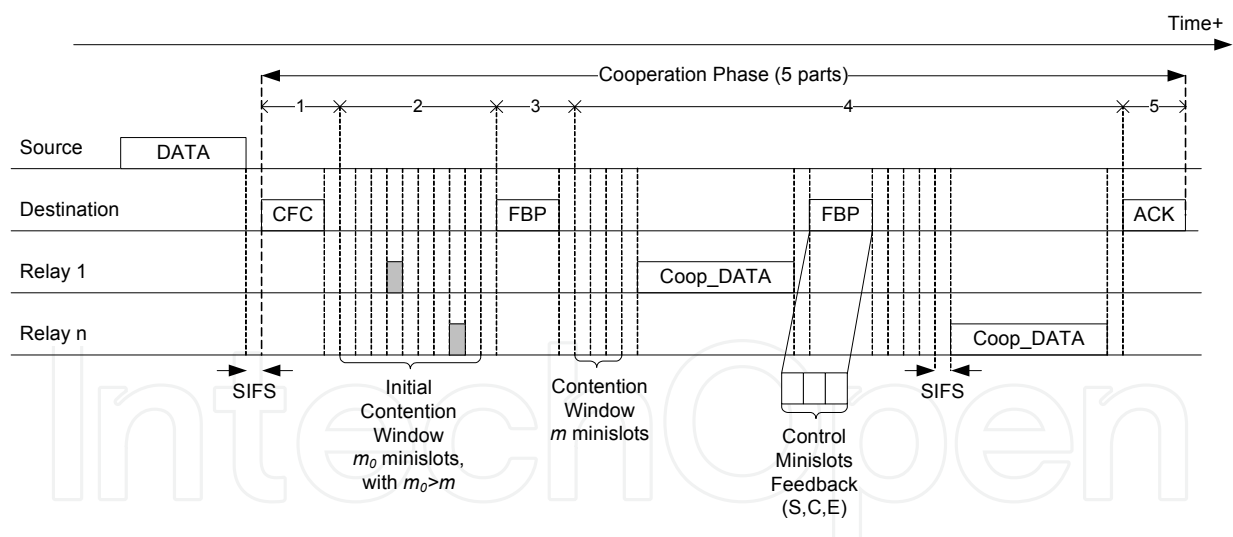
Time+

Cooperation Phase (5 parts)

1 2 3 4 5

Source DATA

Destination CFC FBP FBP ACK

Relay 1 Coop_DATA

Relay n Coop_DATA

SIFS

Initial Contention Window $m_0$ minislots, with $m_0>m$

Contention Window $m$ minislots

Control Minislots Feedback (S,C,E)

SIFS

IntechOpen